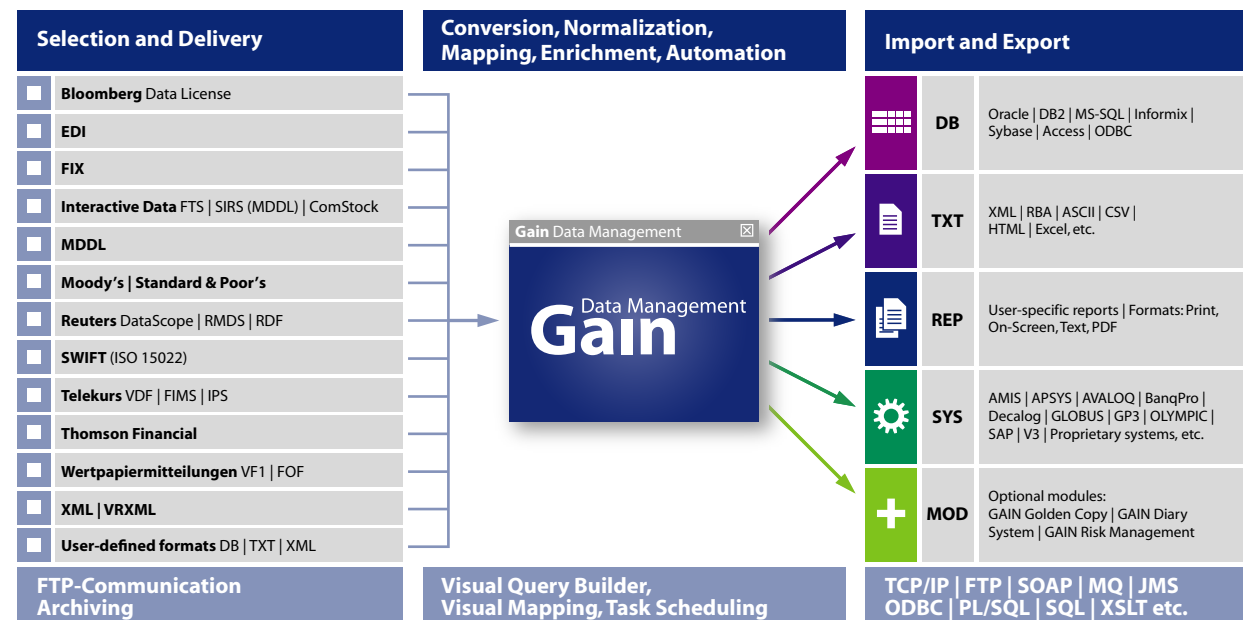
Selection and Delivery

Conversion, Normalization, Mapping, Enrichment, Automation

Import and Export

Bloomberg Data License
EDI
FIX
Interactive Data FTS | SIRS (MDDL) | ComStock
MDDL
Moody's | Standard & Poor's
Reuters DataScope | RMDS | RDF
SWIFT (ISO 15022)
Telekurs VDF | FIMS | IPS
Thomson Financial
Wertpapiermitteilungen VF1 | FOF
XML | VRXML
User-defined formats DB | TXT | XML

Gain Data Management

Data Management
Gain

| DB | Oracle \| DB2 \| MS-SQL \| Informix \| Sybase \| Access \| ODBC |
|---|---|
| TXT | XML \| RBA \| ASCII \| CSV \| HTML \| Excel, etc. |
| REP | User-specific reports \| Formats: Print, On-Screen, Text, PDF |
| SYS | AMIS \| APSYS \| AVALOQ \| BanqPro \| Decalog \| GLOBUS \| GP3 \| OLYMPIC \| SAP \| V3 \| Proprietary systems, etc. |
| MOD | Optional modules: GAIN Golden Copy \| GAIN Diary System \| GAIN Risk Management |

FTP-Communication Archiving

Visual Query Builder, Visual Mapping, Task Scheduling

TCP/IP | FTP | SOAP | MQ | JMS ODBC | PL/SQL | SQL | XSLT etc.